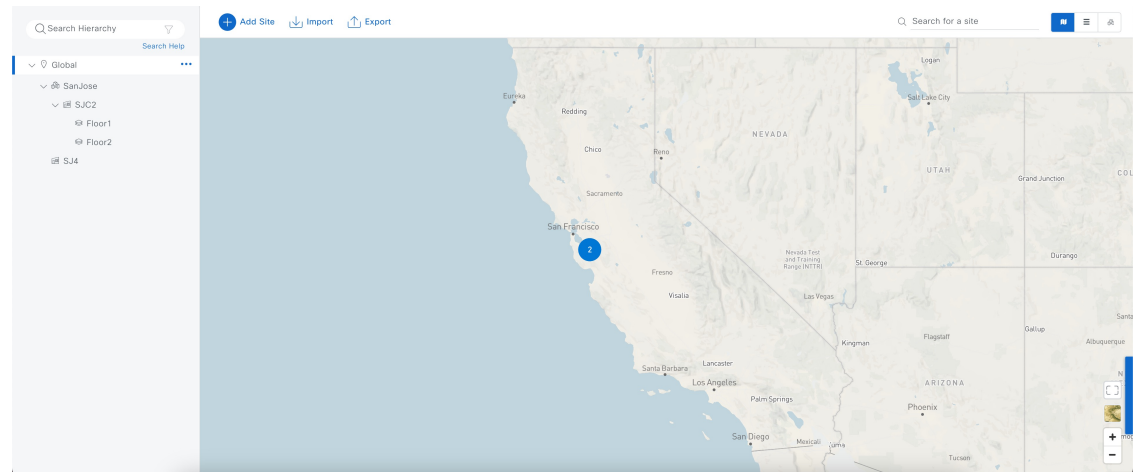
Search Hierarchy
Search Help
Global
SanJose
SJC2
Floor1
Floor2
SJ4

Add Site
Import
Export
Search for a site

Logan
Eureka
Salt Lake City
Redding
NEVADA
Chico
Reno
UTAH
Grand Junction
COL
Sacramento
San Francisco
2
Nevada Test and Training Range (NTTR)
St. George
Durango
Fresno
Visalia
Las Vegas
Santa
Gallup
Flagstaff
Kingman
Albuquerque
Lancaster
Santa Barbara
Los Angeles
ARIZONA
Palm Springs
Phoenix
San Diego
Mexicali
Yuma
Tucson
+
−